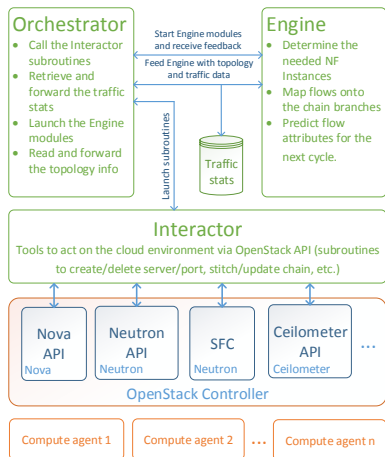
Orchestrator
- Call the Interactor subroutines
- Retrieve and forward the traffic stats
- Launch the Engine modules
- Read and forward the topology info

Start Engine modules and receive feedback

Feed Engine with topology and traffic data

Launch subroutines

Traffic stats

Engine
- Determine the needed NF Instances
- Map flows onto the chain branches
- Predict flow attributes for the next cycle.

Interactor
Tools to act on the cloud environment via OpenStack API (subroutines to create/delete server/port, stitch/update chain, etc.)

Nova API
Nova

Neutron API
Neutron

SFC
Neutron

Ceilometer API
Ceilometer

...

OpenStack Controller

Compute agent 1

Compute agent 2

...

Compute agent n